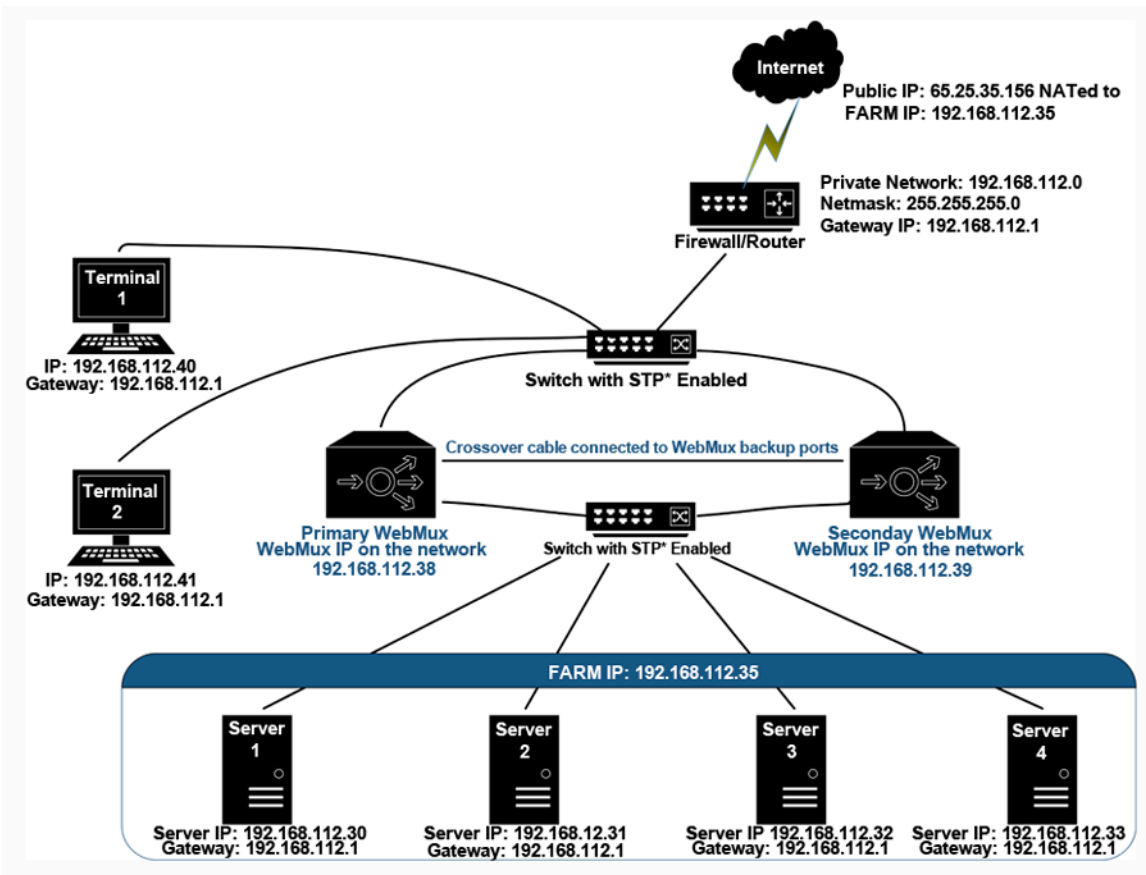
Internet

Public IP: 65.25.35.156 NATed to FARM IP: 192.168.112.35

Private Network: 192.168.112.0
Netmask: 255.255.255.0
Gateway IP: 192.168.112.1

Firewall/Router

Terminal 1
IP: 192.168.112.40
Gateway: 192.168.112.1

Switch with STP* Enabled

Crossover cable connected to WebMux backup ports

Terminal 2
IP: 192.168.112.41
Gateway: 192.168.112.1

Primary WebMux
WebMux IP on the network
192.168.112.38

Switch with STP* Enabled

Seconday WebMux
WebMux IP on the network
192.168.112.39

FARM IP: 192.168.112.35

Server 1
Server IP: 192.168.112.30
Gateway: 192.168.112.1

Server 2
Server IP: 192.168.12.31
Gateway: 192.168.112.1

Server 3
Server IP 192.168.112.32
Gateway: 192.168.112.1

Server 4
Server IP: 192.168.112.33
Gateway: 192.168.112.1